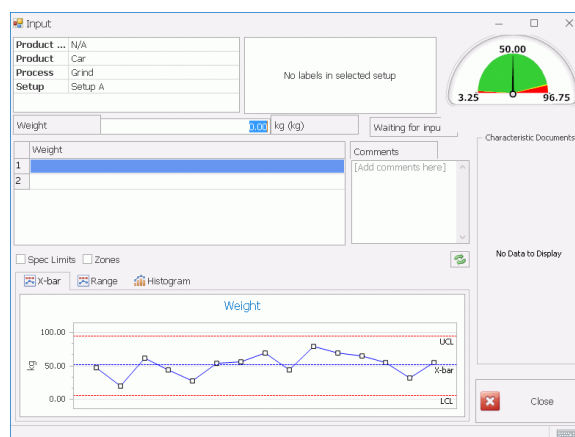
Input

| Product ... | N/A |
|---|---|
| Product | Car |
| Process | Grind |
| Setup | Setup A |

No labels in selected setup

50.00
3.25
96.75

Weight
0.00
kg (kg)
Waiting for inpu

Characteristic Documents

| | Weight |
|---|---|
| 1 | |
| 2 | |

Comments
[Add comments here]

Spec Limits
Zones

No Data to Display

X-bar
Range
Histogram

Weight

100.00
50.00
0.00
kg
UCL
X-bar
LCL

Close